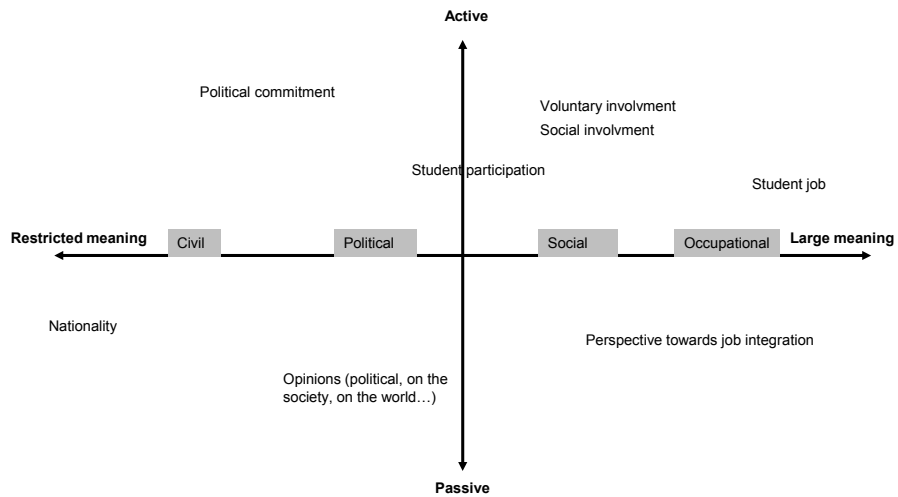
Active

Political commitment

Voluntary involvment

Social involvment

Student participation

Student job

Restricted meaning

Civil

Political

Social

Occupational

Large meaning

Nationality

Perspective towards job integration

Opinions (political, on the society, on the world…)

Passive